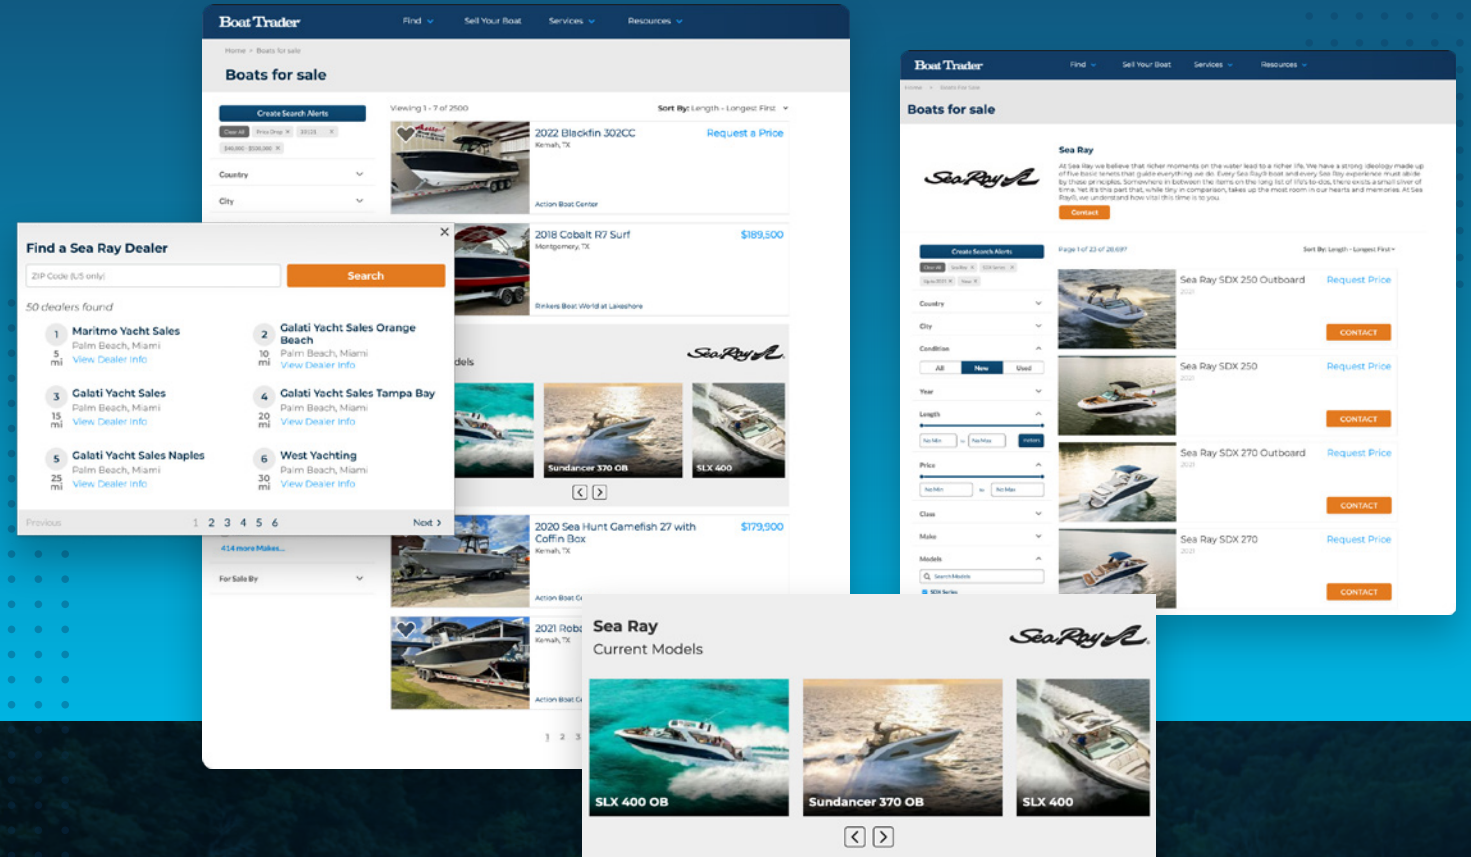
Boat Trader
Find Sell Your Boat Services Resources

Home > Boats for sale
Boats for sale

Create Search Alerts
Clear All Price Drop × 33125 × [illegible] ×
$40,000 - $500,000 ×

Country
City

Viewing 1 - 7 of 2500
Sort By: Length - Longest First

2022 Blackfin 302CC
Kemah, TX
Request a Price
Action Boat Center

2018 Cobalt R7 Surf
Montgomery, TX
$189,500
Rinkers Boat World at Lakeshore

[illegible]dels

Sundancer 370 OB
SLX 400

2020 Sea Hunt Gamefish 27 with Coffin Box
Kemah, TX
$179,900
Action Boat C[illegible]

2021 Robal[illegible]
Kemah, TX
Action Boat C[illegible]

414 more Makes...
For Sale By

1 2 3

Find a Sea Ray Dealer
ZIP Code (US only)
Search
50 dealers found

1 Maritmo Yacht Sales
Palm Beach, Miami
5 mi
View Dealer Info

2 Galati Yacht Sales Orange Beach
Palm Beach, Miami
10 mi
View Dealer Info

3 Galati Yacht Sales
Palm Beach, Miami
15 mi
View Dealer Info

4 Galati Yacht Sales Tampa Bay
Palm Beach, Miami
20 mi
View Dealer Info

5 Galati Yacht Sales Naples
Palm Beach, Miami
25 mi
View Dealer Info

6 West Yachting
Palm Beach, Miami
30 mi
View Dealer Info

Previous 1 2 3 4 5 6 Next

Boat Trader
Find Sell Your Boat Services Resources
Home > Boats For Sale
Boats for sale

Sea Ray
Sea Ray
At Sea Ray we believe that richer moments on the water lead to a richer life. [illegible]
Contact

Create Search Alerts
Page 1 of 23 of 28,697
Sort By: Length - Longest First

Country
City
Condition
All New Used
Year
Length
Price
Class
Make
Models
Search Models
SDX Series

Sea Ray SDX 250 Outboard
2021
Request Price
CONTACT

Sea Ray SDX 250
2021
Request Price
CONTACT

Sea Ray SDX 270 Outboard
2021
Request Price
CONTACT

Sea Ray SDX 270
2021
Request Price
CONTACT

Sea Ray
Current Models
Sea Ray
SLX 400 OB
Sundancer 370 OB
SLX 400